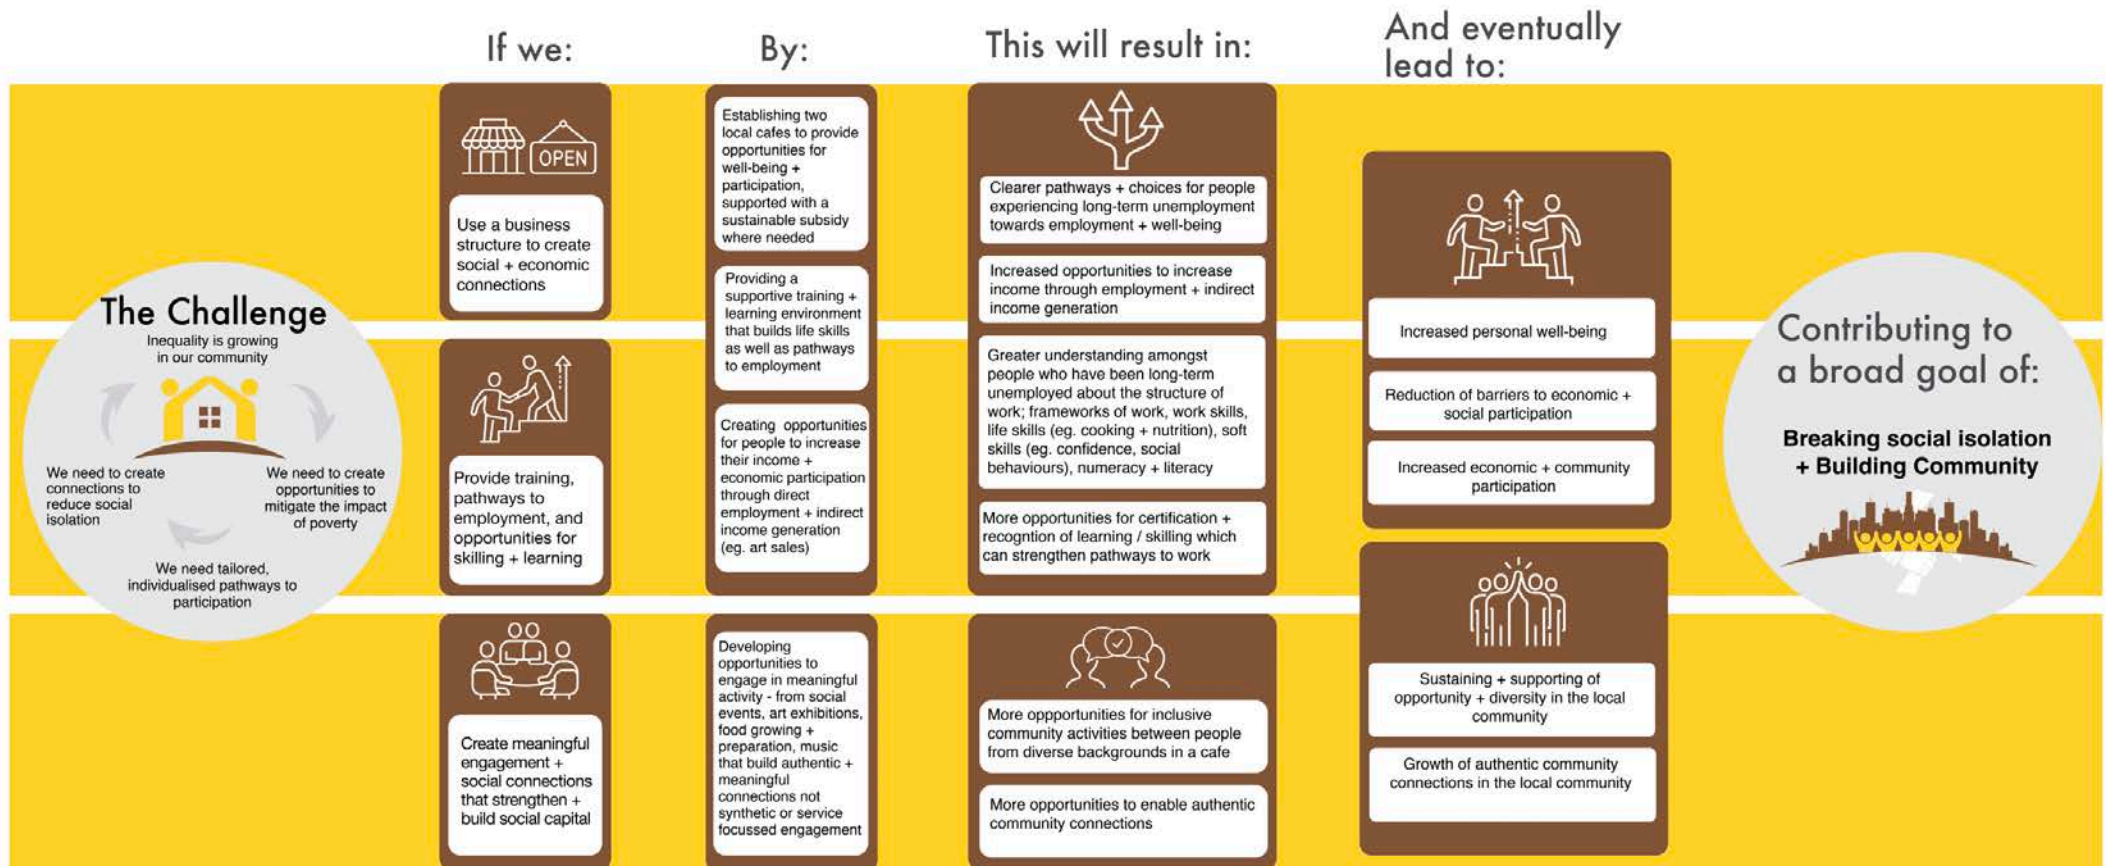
If we:

By:

This will result in:

And eventually lead to:

The Challenge
Inequality is growing in our community

We need to create connections to reduce social isolation

We need to create opportunities to mitigate the impact of poverty

We need tailored, individualised pathways to participation

OPEN

Use a business structure to create social + economic connections

Establishing two local cafes to provide opportunities for well-being + participation, supported with a sustainable subsidy where needed

Providing a supportive training + learning environment that builds life skills as well as pathways to employment

Clearer pathways + choices for people experiencing long-term unemployment towards employment + well-being

Increased opportunities to increase income through employment + indirect income generation

Provide training, pathways to employment, and opportunities for skilling + learning

Creating opportunities for people to increase their income + economic participation through direct employment + indirect income generation (eg. art sales)

Greater understanding amongst people who have been long-term unemployed about the structure of work; frameworks of work, work skills, life skills (eg. cooking + nutrition), soft skills (eg. confidence, social behaviours), numeracy + literacy

More opportunities for certification + recogntion of learning / skilling which can strengthen pathways to work

Increased personal well-being

Reduction of barriers to economic + social participation

Increased economic + community participation

Contributing to a broad goal of:

Breaking social isolation + Building Community

Create meaningful engagement + social connections that strengthen + build social capital

Developing opportunities to engage in meaningful activity - from social events, art exhibitions, food growing + preparation, music that build authentic + meaningful connections not synthetic or service focussed engagement

More oppportunities for inclusive community activities between people from diverse backgrounds in a cafe

More opportunities to enable authentic community connections

Sustaining + supporting of opportunity + diversity in the local community

Growth of authentic community connections in the local community